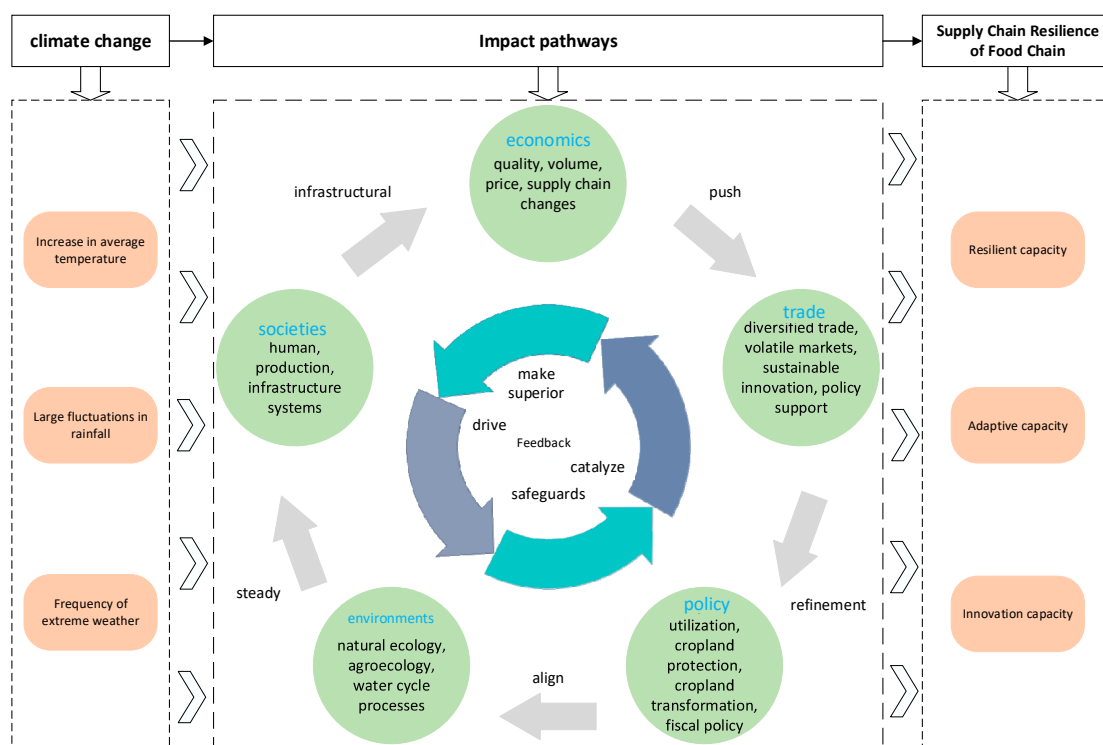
climate change

Impact pathways

Supply Chain Resilience of Food Chain

Increase in average temperature

Large fluctuations in rainfall

Frequency of extreme weather

economics
quality, volume, price, supply chain changes

infrastructural

push

societies
human, production, infrastructure systems

trade
diversified trade, volatile markets, sustainable innovation, policy support

make superior

drive

Feedback

catalyze

safeguards

steady

refinement

environments
natural ecology, agroecology, water cycle processes

align

policy
utilization, cropland protection, cropland transformation, fiscal policy

Resilient capacity

Adaptive capacity

Innovation capacity